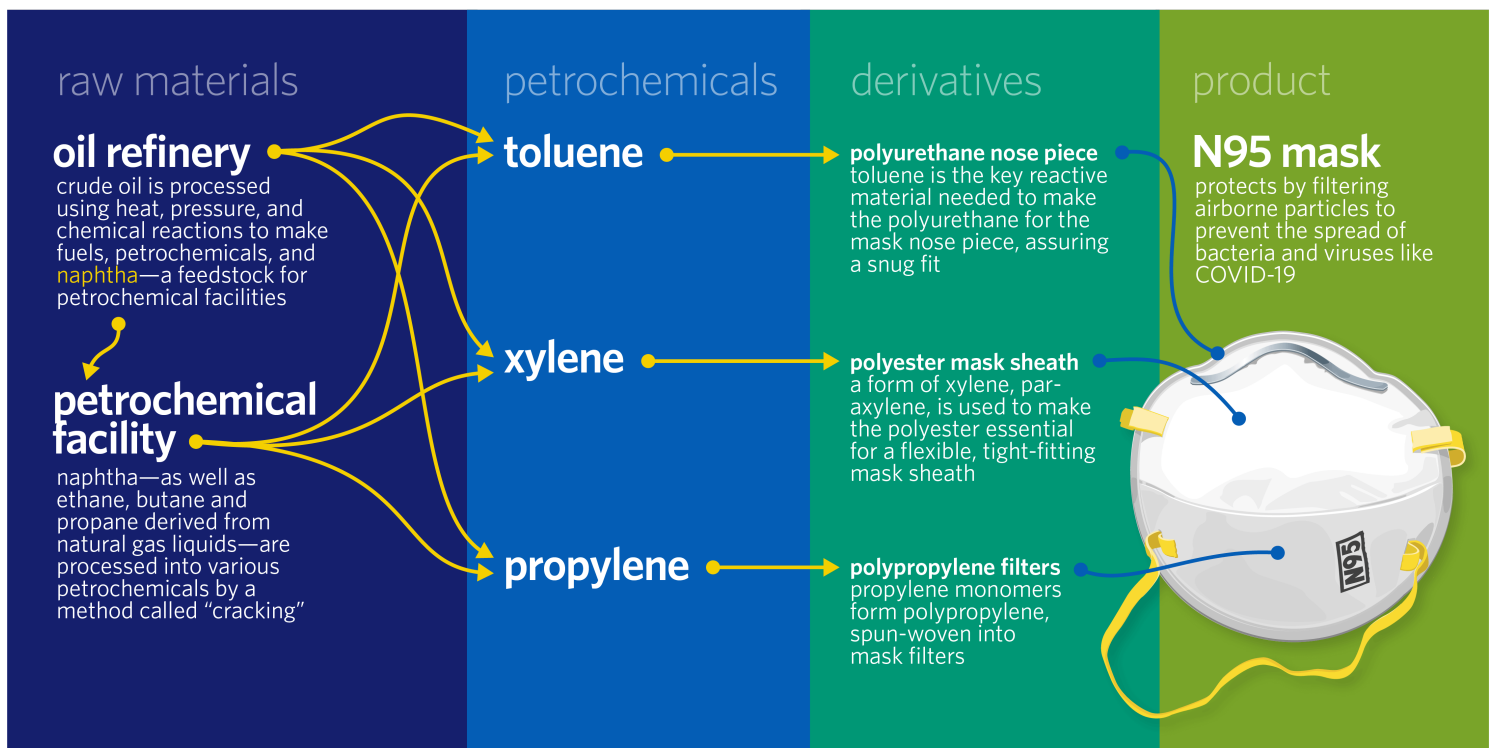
raw materials

oil refinery
crude oil is processed using heat, pressure, and chemical reactions to make fuels, petrochemicals, and naphtha—a feedstock for petrochemical facilities

petrochemical facility
naphtha—as well as ethane, butane and propane derived from natural gas liquids—are processed into various petrochemicals by a method called "cracking"

petrochemicals

toluene

xylene

propylene

derivatives

polyurethane nose piece
toluene is the key reactive material needed to make the polyurethane for the mask nose piece, assuring a snug fit

polyester mask sheath
a form of xylene, paraxylene, is used to make the polyester essential for a flexible, tight-fitting mask sheath

polypropylene filters
propylene monomers form polypropylene, spun-woven into mask filters

product

N95 mask
protects by filtering airborne particles to prevent the spread of bacteria and viruses like COVID-19

N95